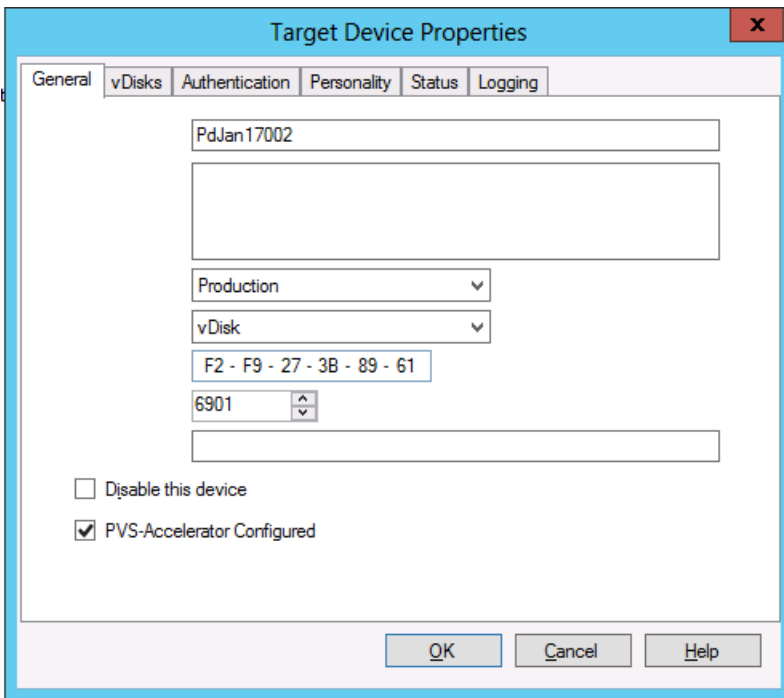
Target Device Properties

X

General | vDisks | Authentication | Personality | Status | Logging

PdJan17002

Production

vDisk

F2 - F9 - 27 - 3B - 89 - 61

6901

Disable this device

PVS-Accelerator Configured

OK | Cancel | Help